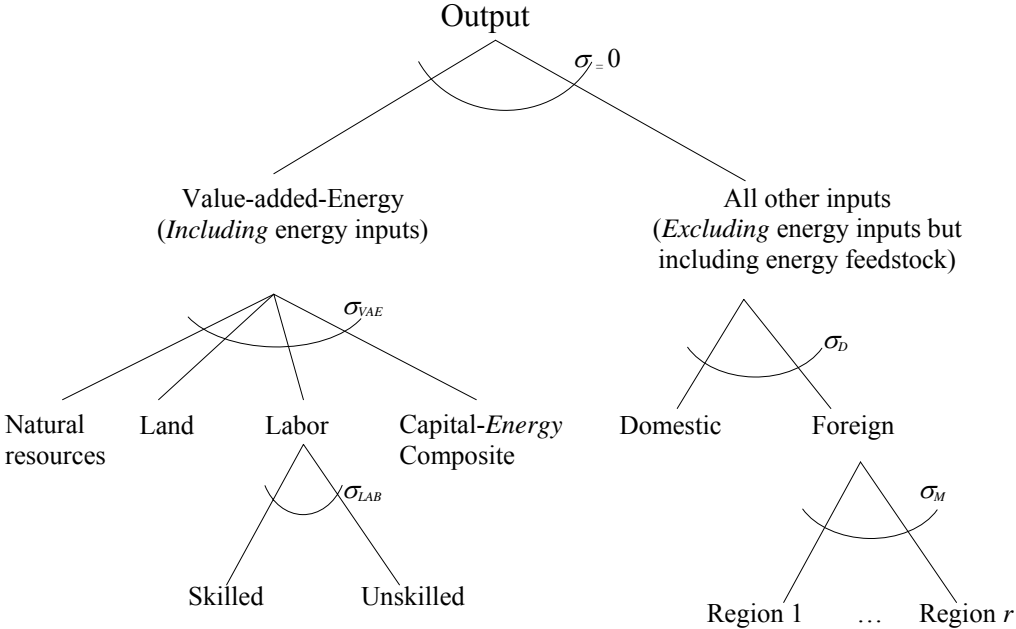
Output

$\sigma = 0$

Value-added-Energy (*Including* energy inputs)

All other inputs (*Excluding* energy inputs but including energy feedstock)

$\sigma_{VAE}$

$\sigma_D$

Natural resources

Land

Labor

Capital-*Energy* Composite

Domestic

Foreign

$\sigma_{LAB}$

$\sigma_M$

Skilled

Unskilled

Region 1 … Region *r*